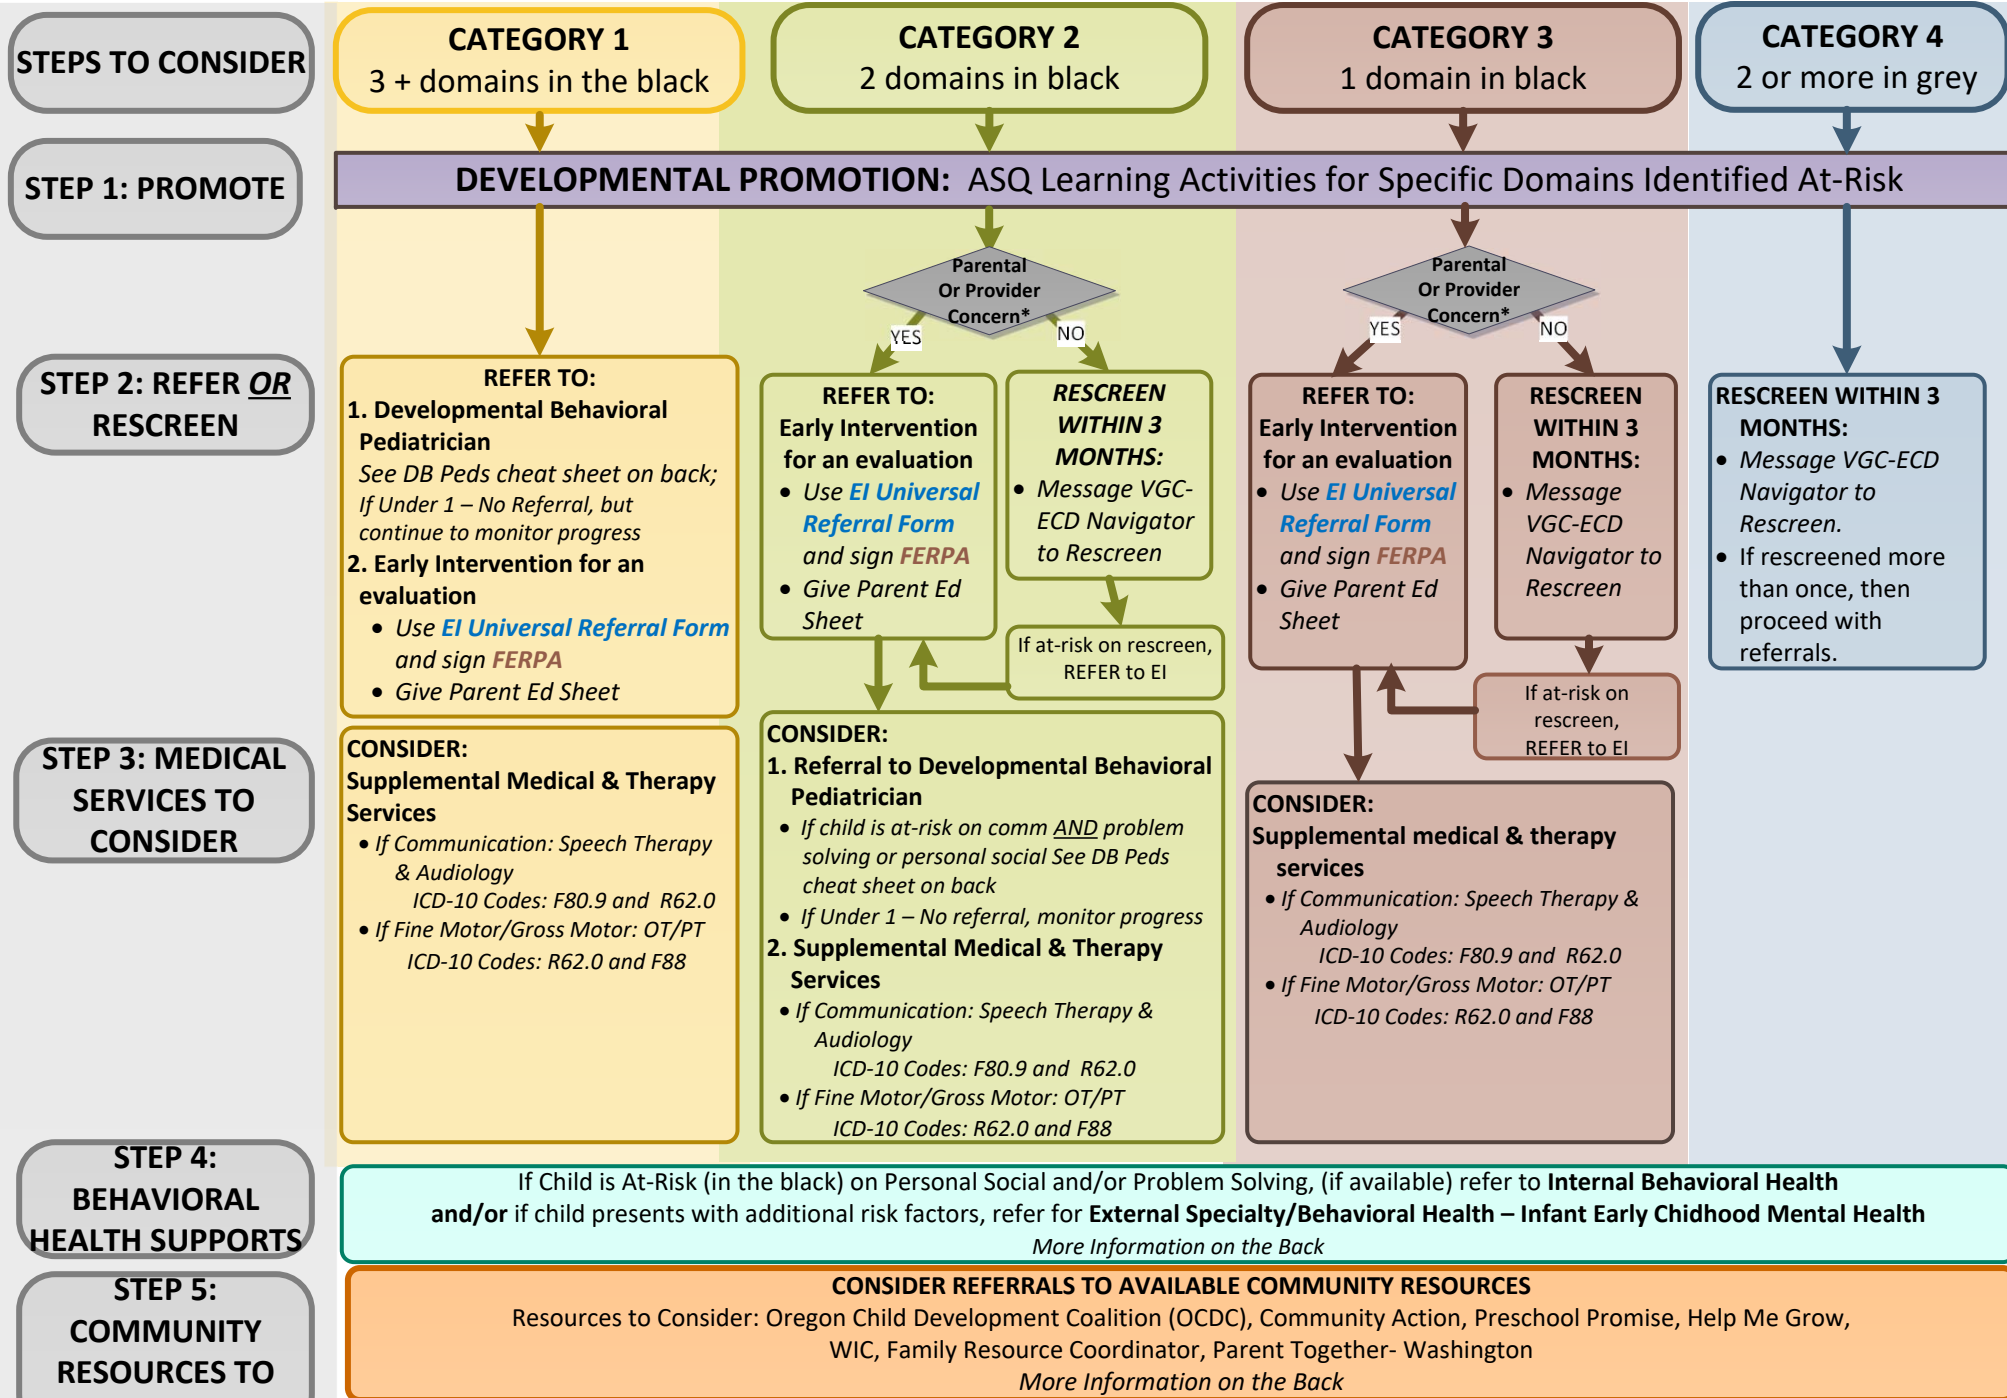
STEPS TO CONSIDER

CATEGORY 1
3 + domains in the black

CATEGORY 2
2 domains in black

CATEGORY 3
1 domain in black

CATEGORY 4
2 or more in grey

STEP 1: PROMOTE

DEVELOPMENTAL PROMOTION: ASQ Learning Activities for Specific Domains Identified At-Risk

Parental Or Provider Concern*

YES

NO

Parental Or Provider Concern*

YES

NO

STEP 2: REFER OR RESCREEN

REFER TO:
1. Developmental Behavioral Pediatrician
See DB Peds cheat sheet on back; If Under 1 – No Referral, but continue to monitor progress
2. Early Intervention for an evaluation
• Use EI Universal Referral Form and sign FERPA
• Give Parent Ed Sheet

REFER TO:
Early Intervention for an evaluation
• Use EI Universal Referral Form and sign FERPA
• Give Parent Ed Sheet

RESCREEN WITHIN 3 MONTHS:
• Message VGC-ECD Navigator to Rescreen

If at-risk on rescreen, REFER to EI

REFER TO:
Early Intervention for an evaluation
• Use EI Universal Referral Form and sign FERPA
• Give Parent Ed Sheet

RESCREEN WITHIN 3 MONTHS:
• Message VGC-ECD Navigator to Rescreen

If at-risk on rescreen, REFER to EI

RESCREEN WITHIN 3 MONTHS:
• Message VGC-ECD Navigator to Rescreen.
• If rescreened more than once, then proceed with referrals.

STEP 3: MEDICAL SERVICES TO CONSIDER

CONSIDER:
Supplemental Medical & Therapy Services
• If Communication: Speech Therapy & Audiology
ICD-10 Codes: F80.9 and R62.0
• If Fine Motor/Gross Motor: OT/PT
ICD-10 Codes: R62.0 and F88

CONSIDER:
1. Referral to Developmental Behavioral Pediatrician
• If child is at-risk on comm AND problem solving or personal social See DB Peds cheat sheet on back
• If Under 1 – No referral, monitor progress
2. Supplemental Medical & Therapy Services
• If Communication: Speech Therapy & Audiology
ICD-10 Codes: F80.9 and R62.0
• If Fine Motor/Gross Motor: OT/PT
ICD-10 Codes: R62.0 and F88

CONSIDER:
Supplemental medical & therapy services
• If Communication: Speech Therapy & Audiology
ICD-10 Codes: F80.9 and R62.0
• If Fine Motor/Gross Motor: OT/PT
ICD-10 Codes: R62.0 and F88

STEP 4: BEHAVIORAL HEALTH SUPPORTS

If Child is At-Risk (in the black) on Personal Social and/or Problem Solving, (if available) refer to Internal Behavioral Health and/or if child presents with additional risk factors, refer for External Specialty/Behavioral Health – Infant Early Chidhood Mental Health
More Information on the Back

STEP 5: COMMUNITY RESOURCES TO

CONSIDER REFERRALS TO AVAILABLE COMMUNITY RESOURCES
Resources to Consider: Oregon Child Development Coalition (OCDC), Community Action, Preschool Promise, Help Me Grow, WIC, Family Resource Coordinator, Parent Together- Washington
More Information on the Back